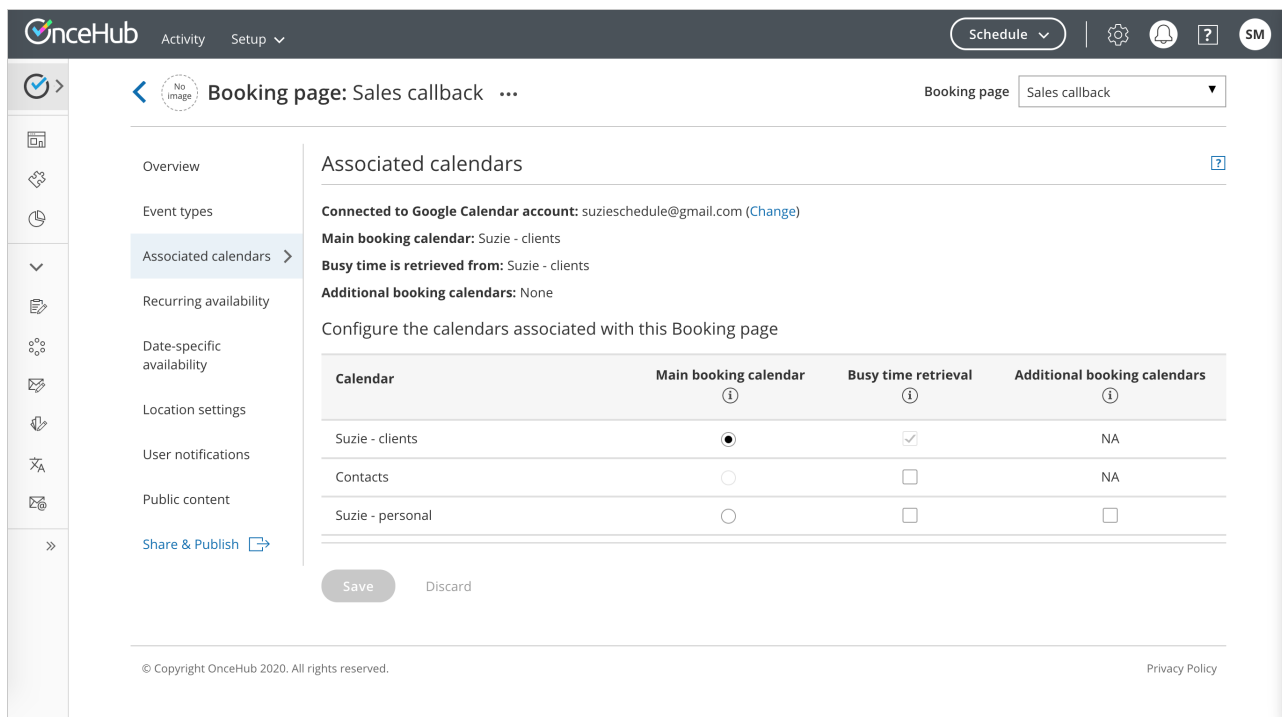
OnceHub Activity Setup

Schedule

SM

No image Booking page: Sales callback ...

Booking page Sales callback

Overview

Event types

Associated calendars

Recurring availability

Date-specific availability

Location settings

User notifications

Public content

Share & Publish

Associated calendars

?

**Connected to Google Calendar account:** suzieschedule@gmail.com (Change)

**Main booking calendar:** Suzie - clients

**Busy time is retrieved from:** Suzie - clients

**Additional booking calendars:** None

Configure the calendars associated with this Booking page

| Calendar | Main booking calendar | Busy time retrieval | Additional booking calendars |
|---|---|---|---|
| Suzie - clients | | | NA |
| Contacts | | | NA |
| Suzie - personal | | | |

Save Discard

© Copyright OnceHub 2020. All rights reserved.

Privacy Policy